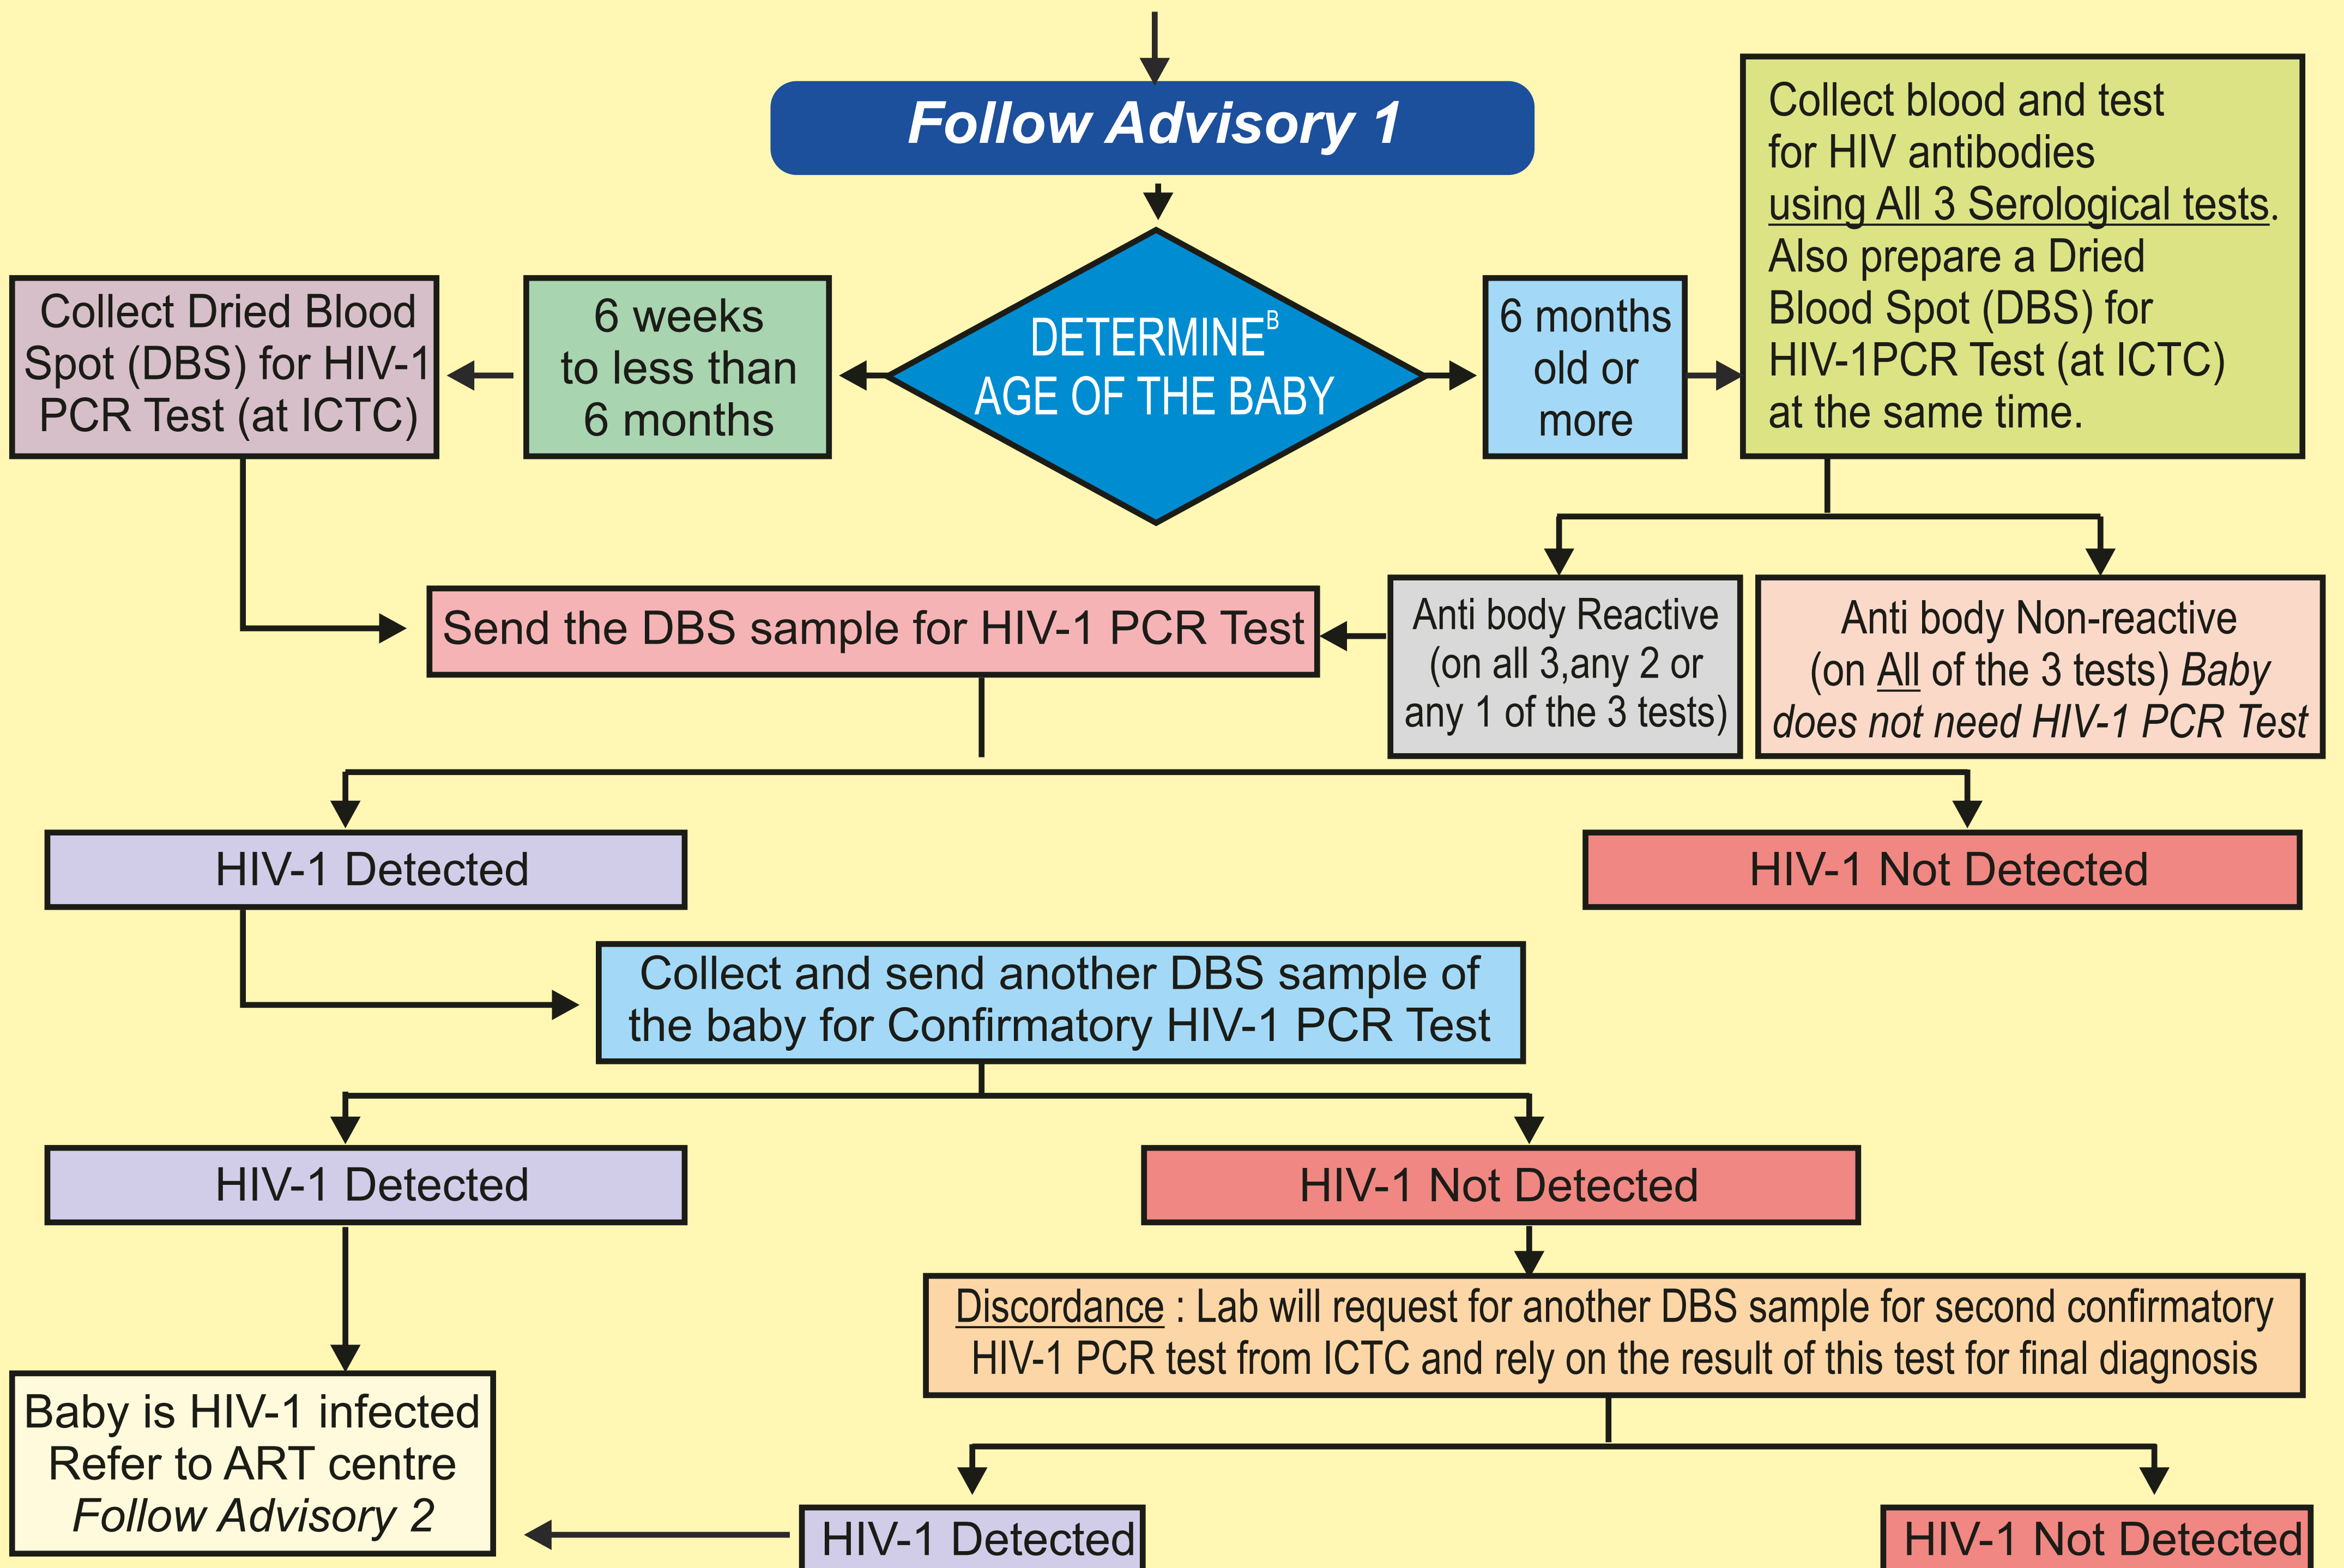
Follow Advisory 1

Collect blood and test for HIV antibodies using All 3 Serological tests. Also prepare a Dried Blood Spot (DBS) for HIV-1PCR Test (at ICTC) at the same time.

Collect Dried Blood Spot (DBS) for HIV-1 PCR Test (at ICTC)

6 weeks to less than 6 months

DETERMINE$^{B}$ AGE OF THE BABY

6 months old or more

Send the DBS sample for HIV-1 PCR Test

Anti body Reactive (on all 3,any 2 or any 1 of the 3 tests)

Anti body Non-reactive (on All of the 3 tests) Baby does not need HIV-1 PCR Test

HIV-1 Detected

HIV-1 Not Detected

Collect and send another DBS sample of the baby for Confirmatory HIV-1 PCR Test

HIV-1 Detected

HIV-1 Not Detected

Discordance : Lab will request for another DBS sample for second confirmatory HIV-1 PCR test from ICTC and rely on the result of this test for final diagnosis

Baby is HIV-1 infected
Refer to ART centre
Follow Advisory 2

HIV-1 Detected

HIV-1 Not Detected